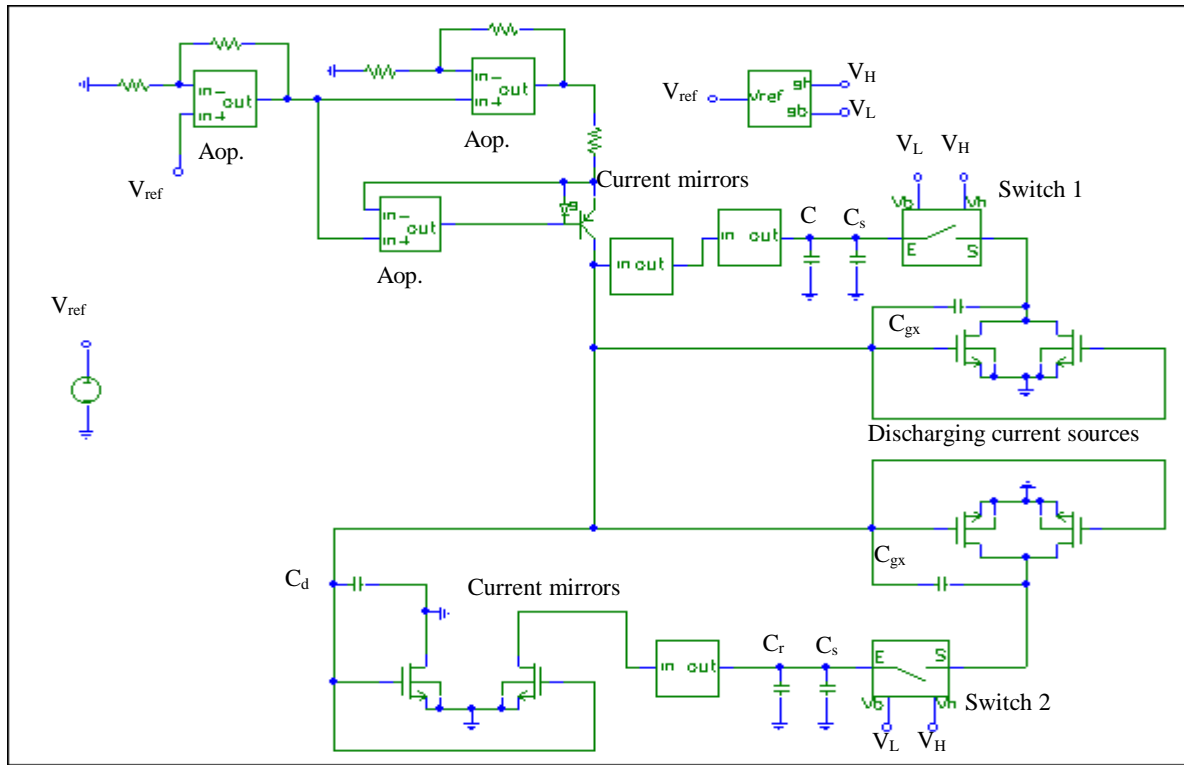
in − out in +
Aop.
$V_{ref}$
in − out in +
Aop.
$V_{ref}$ vref gh gb $V_H$ $V_L$
$V_L$ $V_H$
Switch 1
vb vh
E S
Current mirrors
in − out in +
Aop.
in out
in out
C
$C_s$
$V_{ref}$
$C_{gx}$
Discharging current sources
$C_{gx}$
$C_d$
Current mirrors
in out
$C_r$
$C_s$
E S
vb vh
Switch 2
$V_L$ $V_H$